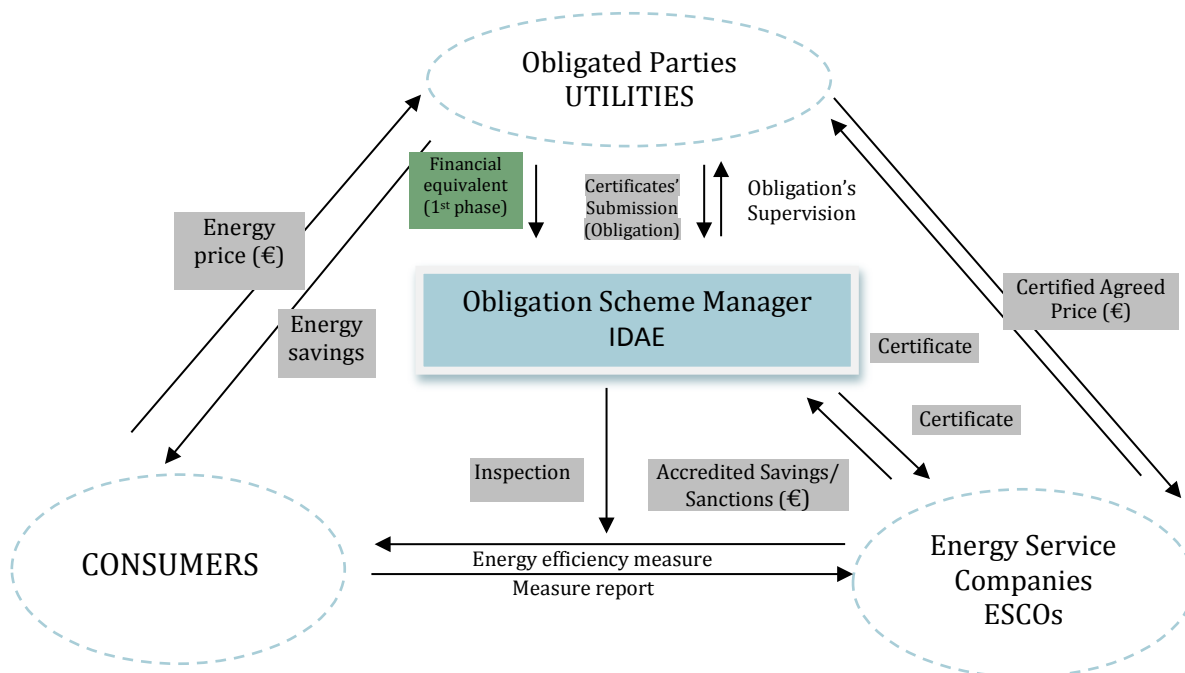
Obligated Parties
UTILITIES

Financial equivalent ($1^{st}$ phase)

Certificates' Submission (Obligation)

Obligation's Supervision

Energy price (€)

Energy savings

Obligation Scheme Manager
IDAE

Certified Agreed Price (€)

Certificate

Certificate

Inspection

Accredited Savings/ Sanctions (€)

CONSUMERS

Energy efficiency measure

Measure report

Energy Service Companies ESCOs